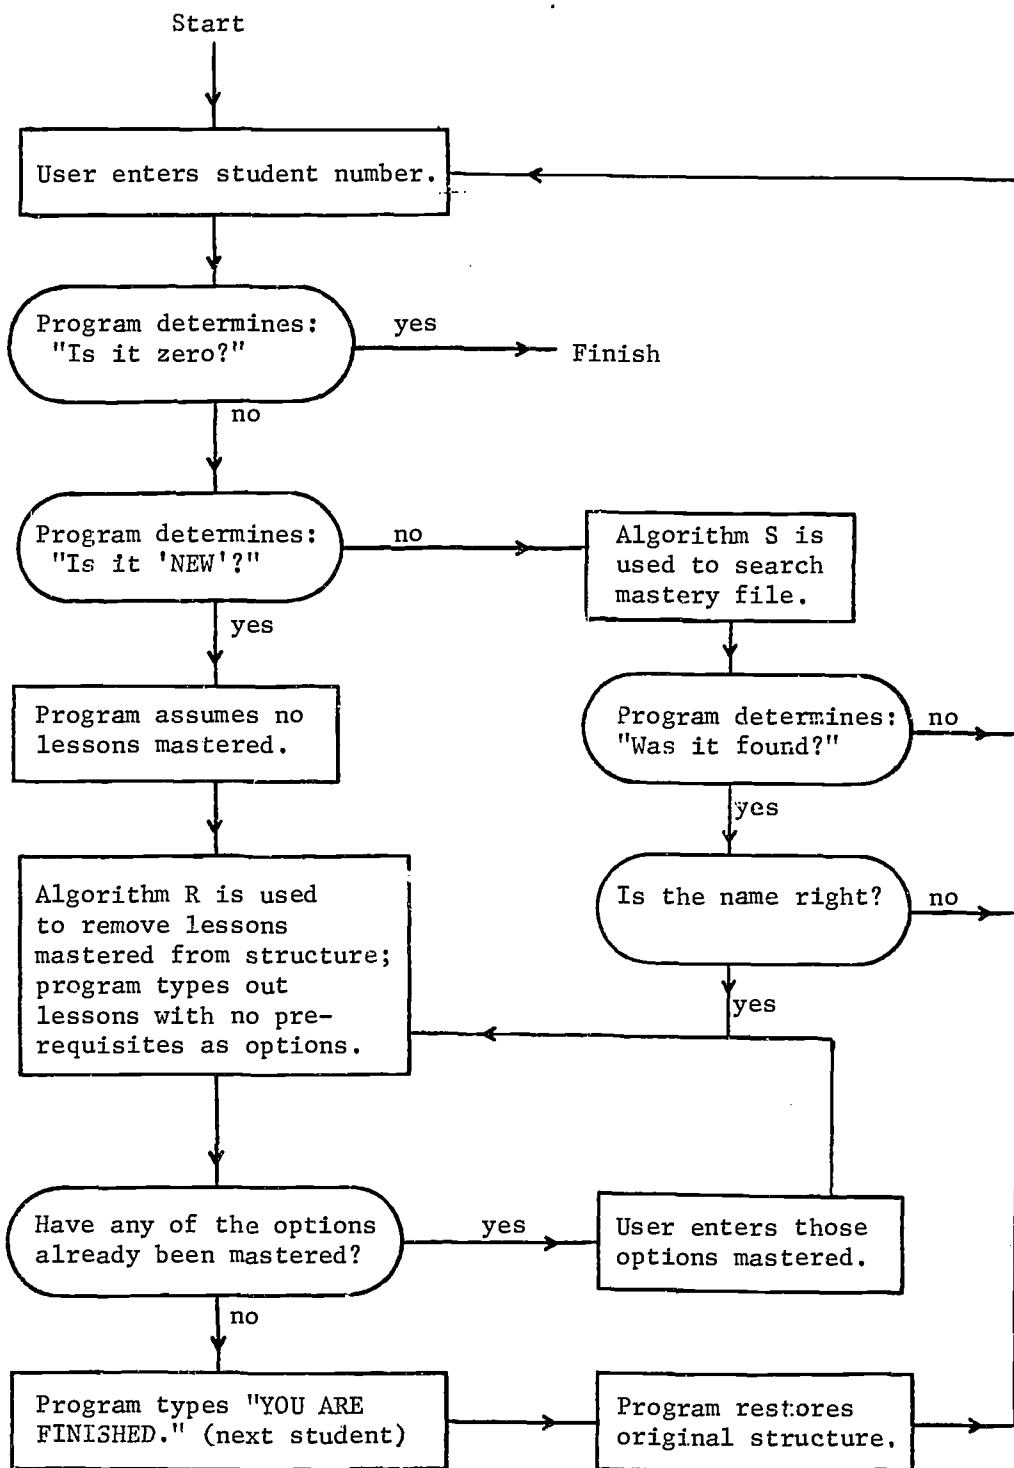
Start

User enters student number.

Program determines: "Is it zero?"

yes

Finish

no

Program determines: "Is it 'NEW'?"

no

Algorithm S is used to search mastery file.

yes

Program assumes no lessons mastered.

Program determines: "Was it found?"

no

yes

Algorithm R is used to remove lessons mastered from structure; program types out lessons with no prerequisites as options.

Is the name right?

no

yes

Have any of the options already been mastered?

yes

User enters those options mastered.

no

Program types "YOU ARE FINISHED." (next student)

Program restores original structure.